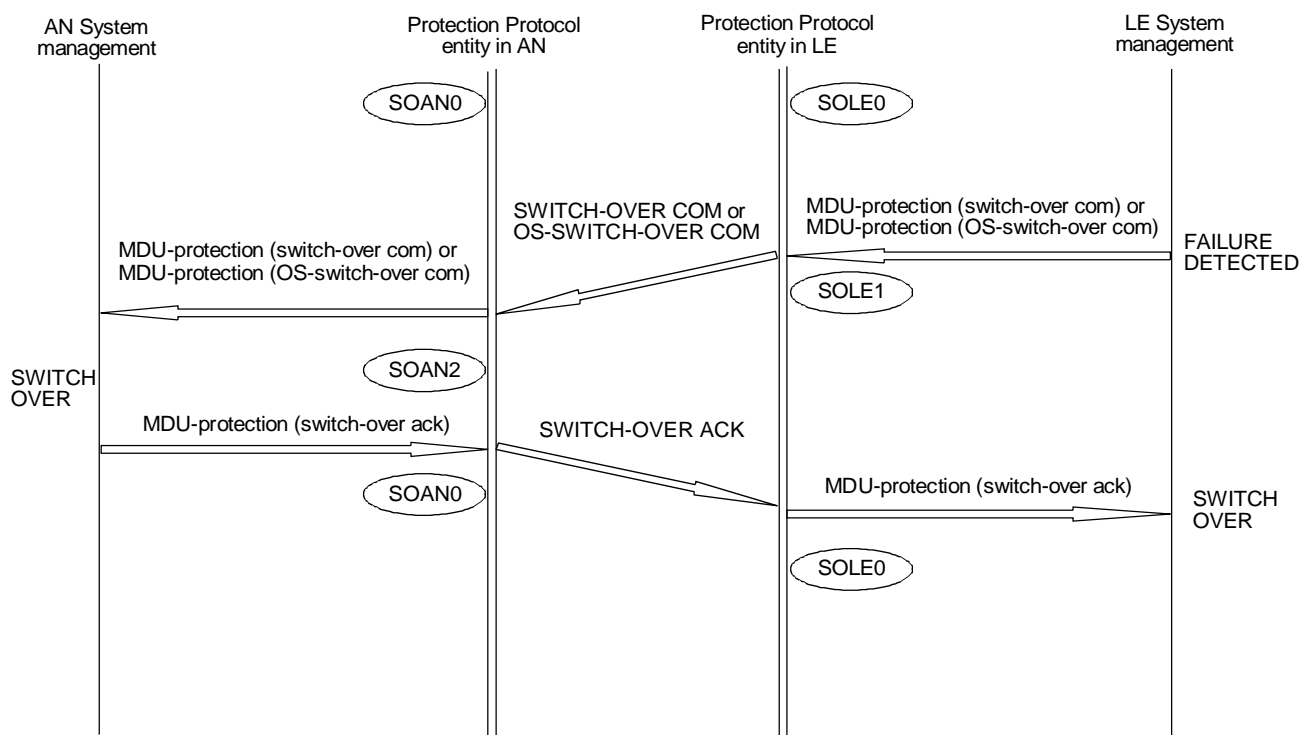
AN System management

Protection Protocol entity in AN

Protection Protocol entity in LE

LE System management

SOAN0

SOLE0

MDU-protection (switch-over com) or MDU-protection (OS-switch-over com)

FAILURE DETECTED

SWITCH-OVER COM or OS-SWITCH-OVER COM

SOLE1

MDU-protection (switch-over com) or MDU-protection (OS-switch-over com)

SOAN2

SWITCH OVER

MDU-protection (switch-over ack)

SWITCH-OVER ACK

SOAN0

MDU-protection (switch-over ack)

SWITCH OVER

SOLE0